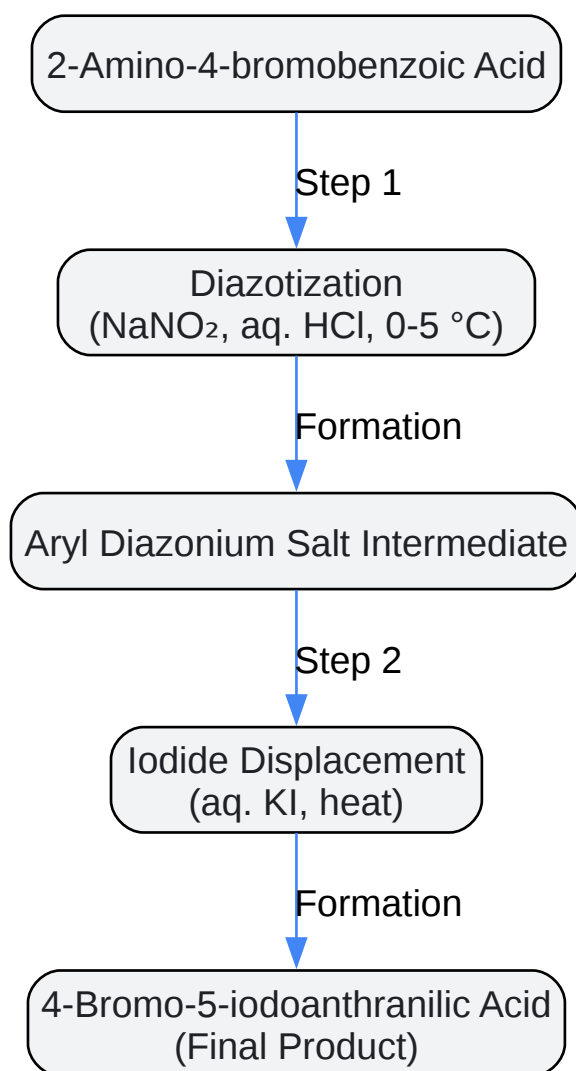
2-Amino-4-bromobenzoic Acid

Step 1

Diazotization
($NaNO_2$, aq. HCl, 0-5 °C)

Formation

Aryl Diazonium Salt Intermediate

Step 2

Iodide Displacement
(aq. KI, heat)

Formation

4-Bromo-5-iodoanthranilic Acid
(Final Product)